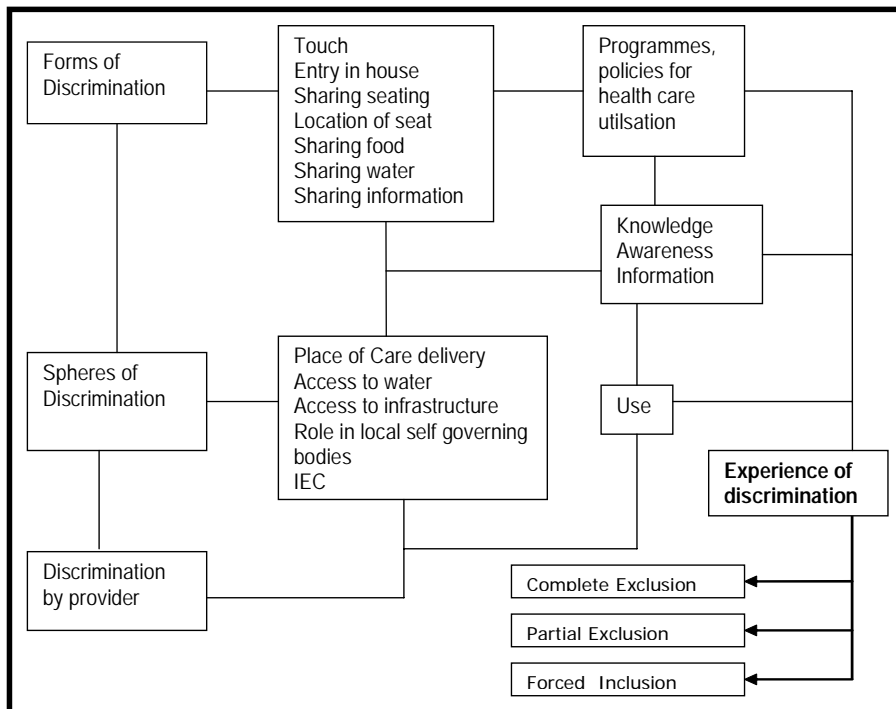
Forms of Discrimination

Touch
Entry in house
Sharing seating
Location of seat
Sharing food
Sharing water
Sharing information

Programmes, policies for health care utilsation

Knowledge
Awareness
Information

Spheres of Discrimination

Place of Care delivery
Access to water
Access to infrastructure
Role in local self governing bodies
IEC

Use

Experience of discrimination

Discrimination by provider

Complete Exclusion

Partial Exclusion

Forced Inclusion